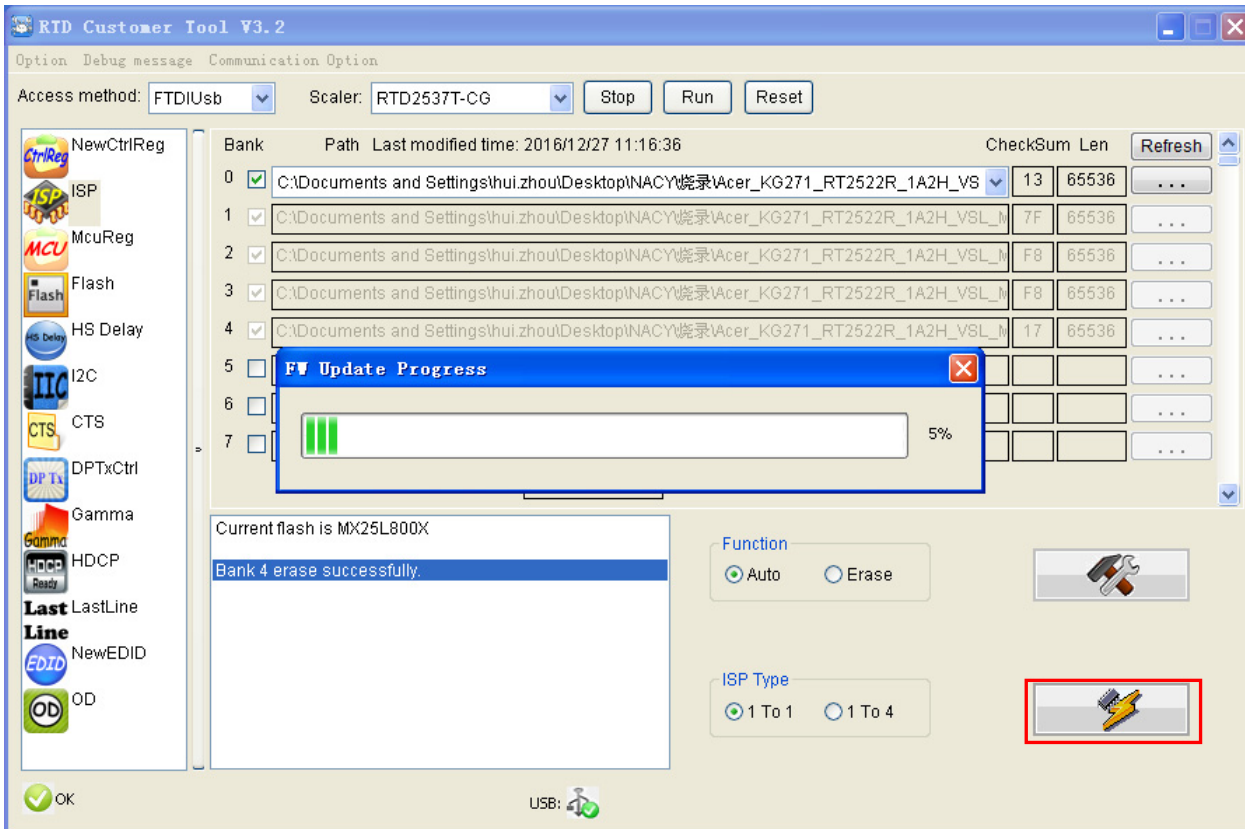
RTD Customer Tool V3.2

Option Debug message Communication Option

Access method: FTDIUsb Scaler: RTD2537T-CG Stop Run Reset

CtrlReg NewCtrlReg
ISP ISP
MCU McuReg
Flash Flash
HS Delay HS Delay
IIC I2C
CTS CTS
DP Tx DPTxCtrl
Gamma Gamma
HDCP Ready HDCP
Last Line LastLine
EDID NewEDID
OD OD

Bank Path Last modified time: 2016/12/27 11:16:36 CheckSum Len Refresh

| Bank | Path | CheckSum | Len | |
|---|---|---|---|---|
| 0 | C:\Documents and Settings\hui.zhou\Desktop\NACY\烧录\Acer_KG271_RT2522R_1A2H_VS | 13 | 65536 | ... |
| 1 | C:\Documents and Settings\hui.zhou\Desktop\NACY\烧录\Acer_KG271_RT2522R_1A2H_VSL_M | 7F | 65536 | ... |
| 2 | C:\Documents and Settings\hui.zhou\Desktop\NACY\烧录\Acer_KG271_RT2522R_1A2H_VSL_M | F8 | 65536 | ... |
| 3 | C:\Documents and Settings\hui.zhou\Desktop\NACY\烧录\Acer_KG271_RT2522R_1A2H_VSL_M | F8 | 65536 | ... |
| 4 | C:\Documents and Settings\hui.zhou\Desktop\NACY\烧录\Acer_KG271_RT2522R_1A2H_VSL_M | 17 | 65536 | ... |
| 5 | | | | ... |
| 6 | | | | ... |
| 7 | | | | ... |

FW Update Progress

5%

Current flash is MX25L800X

Bank 4 erase successfully.

Function
Auto Erase

ISP Type
1 To 1 1 To 4

OK

USB: